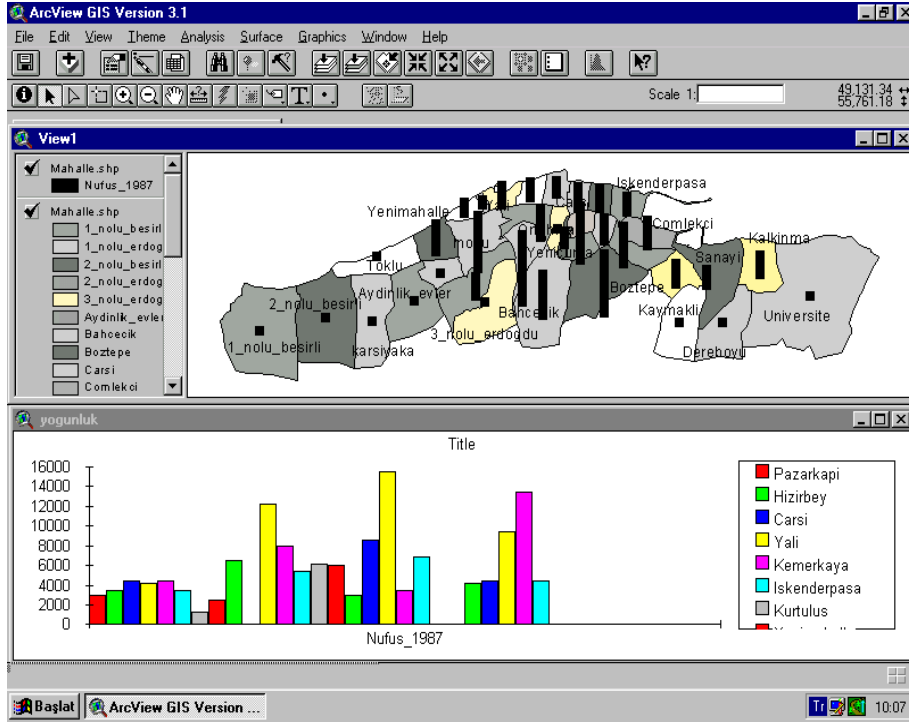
ArcView GIS Version 3.1

File Edit View Theme Analysis Surface Graphics Window Help

Scale 1:

49,131.34
55,761.18

View1

Mahalle.shp
Nufus_1987

Mahalle.shp
1_nolu_besirl
1_nolu_erdog
2_nolu_besirl
2_nolu_erdog
3_nolu_erdog
Aydinlik_evler
Bahcecik
Boztepe
Carsi
Comlekci

Iskenderpasa
Yenimahalle
Carsi
Comlekci
Kalkinma
Toklu
Yenicuma
Sanayi
Aydinlik_evler
Boztepe
2_nolu_besirli
Bahcecik
Kaymakli
Universite
3_nolu_erdogdu
1_nolu_besirli
karsiyaka
Dereboyu

yogunluk

Title

16000
14000
12000
10000
8000
6000
4000
2000
0

Nufus_1987

Pazarkapi
Hizirbey
Carsi
Yali
Kemerkaya
Iskenderpasa
Kurtulus

Başlat
ArcView GIS Version ...
10:07